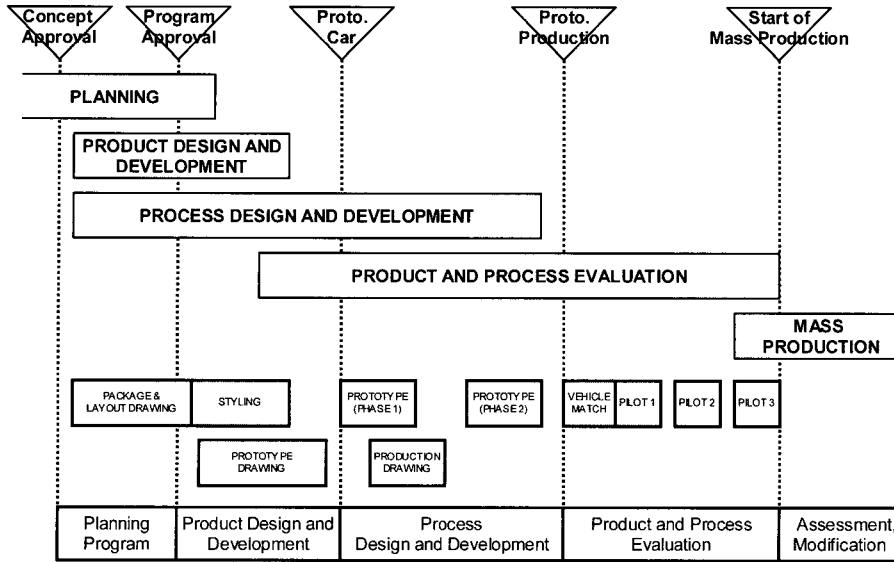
Concept Approval

Program Approval

Proto. Car

Proto. Production

Start of Mass Production

PLANNING

PRODUCT DESIGN AND DEVELOPMENT

PROCESS DESIGN AND DEVELOPMENT

PRODUCT AND PROCESS EVALUATION

MASS PRODUCTION

PACKAGE & LAYOUT DRAWING

STYLING

PROTOTYPE DRAWING

PROTOTYPE (PHASE 1)

PRODUCTION DRAWING

PROTOTYPE (PHASE 2)

VEHICLE MATCH

PILOT 1

PILOT 2

PILOT 3

| Planning Program | Product Design and Development | Process Design and Development | Product and Process Evaluation | Assessment. Modification |